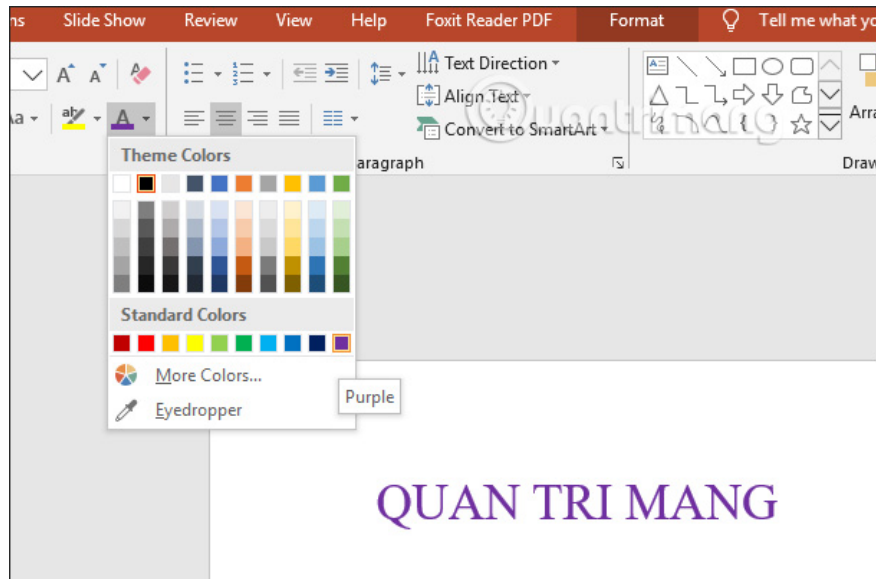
ns Slide Show Review View Help Foxit Reader PDF Format Tell me what yo

Text Direction
Align Text
Convert to SmartArt
aragraph
Arra
Draw

Theme Colors
Standard Colors
More Colors...
Eyedropper
Purple

QUAN TRI MANG